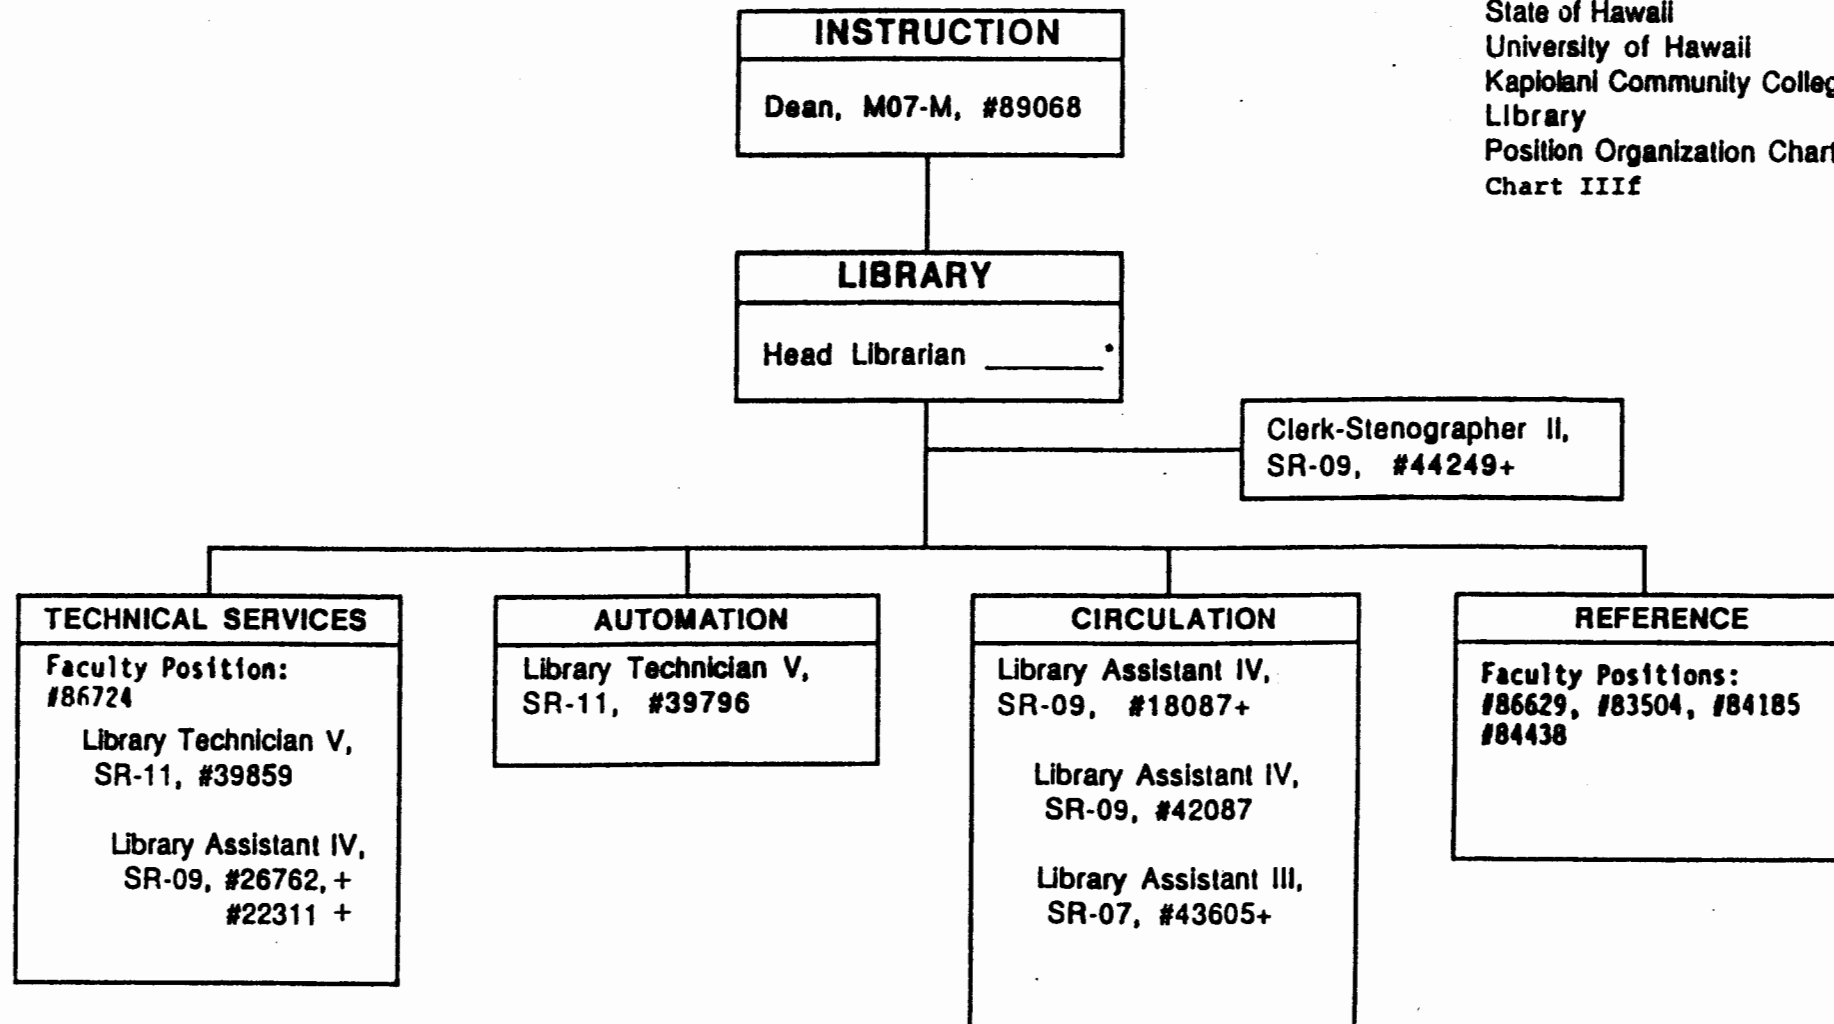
State of Hawaii
University of Hawaii
Kapiolani Community Colleg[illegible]
Library
Position Organization Chart
Chart IIIf

INSTRUCTION

Dean, M07-M, #89068

LIBRARY

Head Librarian ______*

Clerk-Stenographer II, SR-09, #44249+

TECHNICAL SERVICES

Faculty Position: #86724

Library Technician V, SR-11, #39859

Library Assistant IV, SR-09, #26762, + #22311 +

AUTOMATION

Library Technician V, SR-11, #39796

CIRCULATION

Library Assistant IV, SR-09, #18087+

Library Assistant IV, SR-09, #42087

Library Assistant III, SR-07, #43605+

REFERENCE

Faculty Positions: #86629, #83504, #84185 #84438